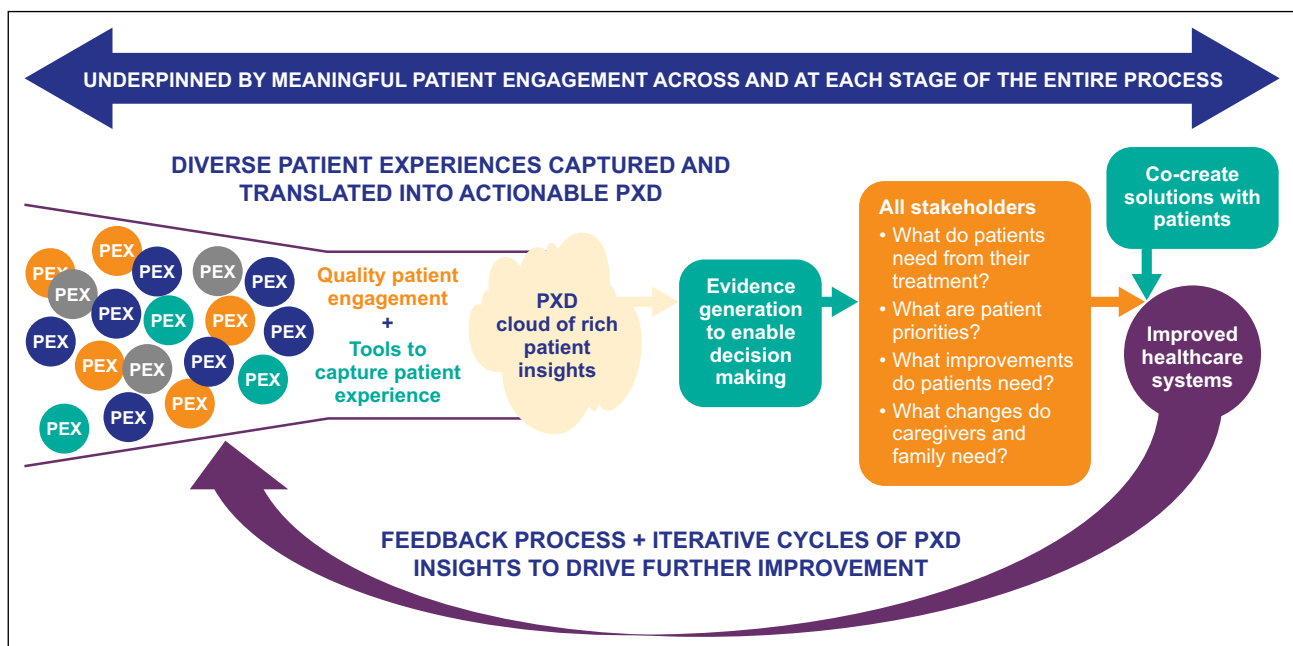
UNDERPINNED BY MEANINGFUL PATIENT ENGAGEMENT ACROSS AND AT EACH STAGE OF THE ENTIRE PROCESS

DIVERSE PATIENT EXPERIENCES CAPTURED AND TRANSLATED INTO ACTIONABLE PXD

PEX PEX PEX PEX PEX PEX PEX PEX PEX PEX PEX PEX PEX PEX PEX PEX PEX PEX PEX

Quality patient engagement
+
Tools to capture patient experience

PXD cloud of rich patient insights

Evidence generation to enable decision making

All stakeholders
• What do patients need from their treatment?
• What are patient priorities?
• What improvements do patients need?
• What changes do caregivers and family need?

Co-create solutions with patients

Improved healthcare systems

FEEDBACK PROCESS + ITERATIVE CYCLES OF PXD INSIGHTS TO DRIVE FURTHER IMPROVEMENT